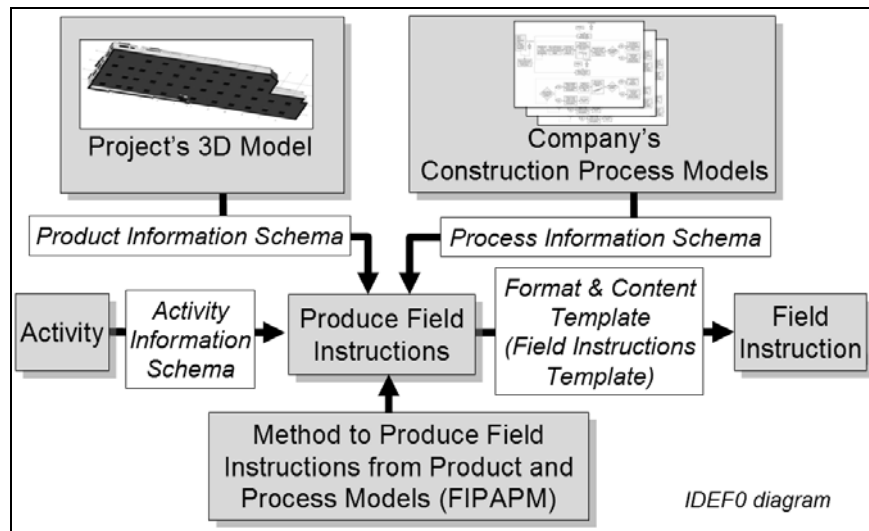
Project's 3D Model

Company's Construction Process Models

Product Information Schema

Process Information Schema

Activity

Activity Information Schema

Produce Field Instructions

Format & Content Template (Field Instructions Template)

Field Instruction

Method to Produce Field Instructions from Product and Process Models (FIPAPM)

IDEF0 diagram